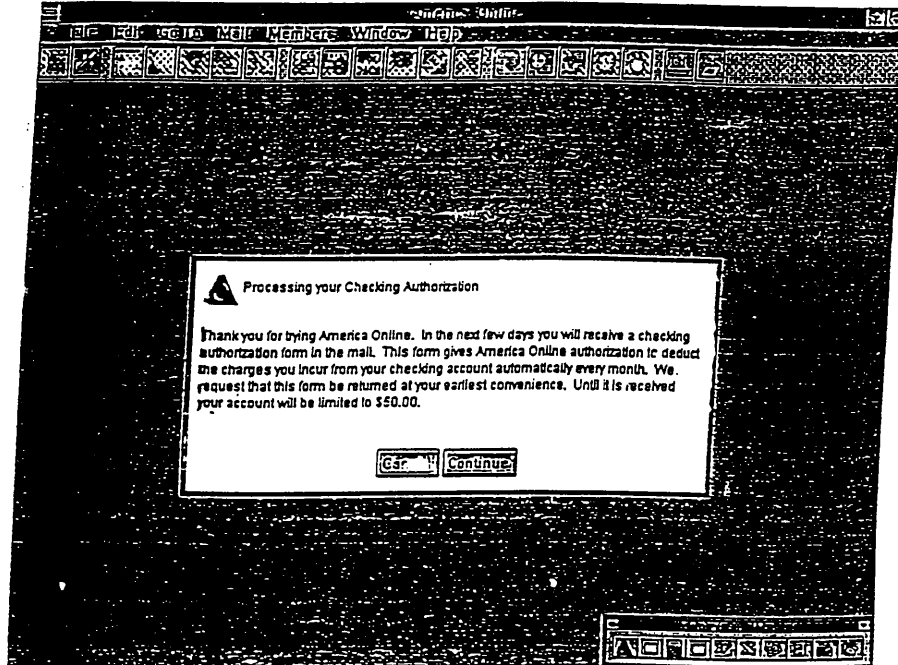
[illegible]

File Edit Go To Mail Members Window Help

Processing your Checking Authorization

Thank you for trying America Online. In the next few days you will receive a checking authorization form in the mail. This form gives America Online authorization to deduct the charges you incur from your checking account automatically every month. We request that this form be returned at your earliest convenience. Until it is received your account will be limited to $50.00.

Can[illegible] Continue